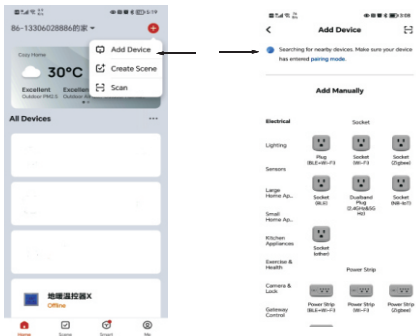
86-13306028886的家 ▾

Add Device
Create Scene
Scan

Cozy Home
30°C
Excellent
Outdoor PM2.5
Excellent
Outdoor

All Devices

地暖温控器X
Offline

Home
Scene
Smart
Me

Add Device

Searching for nearby devices. Make sure your device has entered pairing mode.

Add Manually

Electrical
Lighting
Sensors
Large Home Ap...
Small Home Ap...
Kitchen Appliances
Exercise & Health
Camera & Lock
Gateway Control

Socket
Plug (BLE+Wi-Fi)
Socket (Wi-Fi)
Socket (BLE+Wi-Fi)
Socket (BLE)
Dualband Plug (2.4GHz&5GHz)
Socket (NB-IoT)
Socket (other)

Power Strip
Power Strip (BLE+Wi-Fi)
Power Strip (Wi-Fi)
Power Strip (Zigbee)